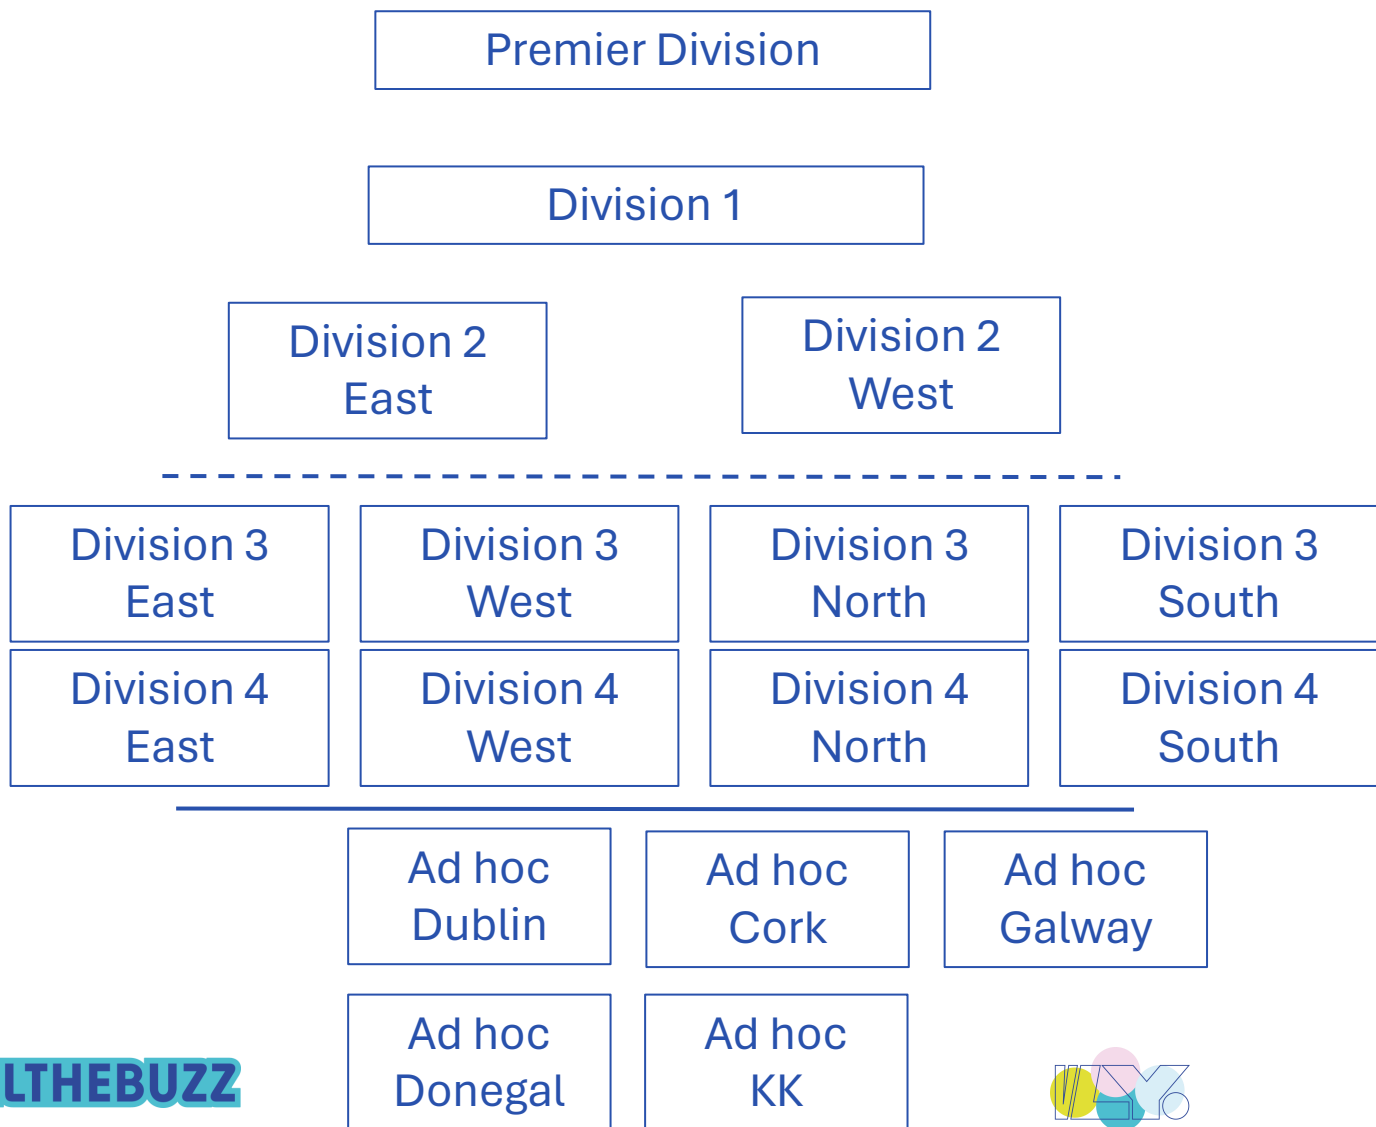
Premier Division

Division 1

Division 2 East

Division 2 West

Division 3 East

Division 3 West

Division 3 North

Division 3 South

Division 4 East

Division 4 West

Division 4 North

Division 4 South

Ad hoc Dublin

Ad hoc Cork

Ad hoc Galway

Ad hoc Donegal

Ad hoc KK

LTHEBUZZ